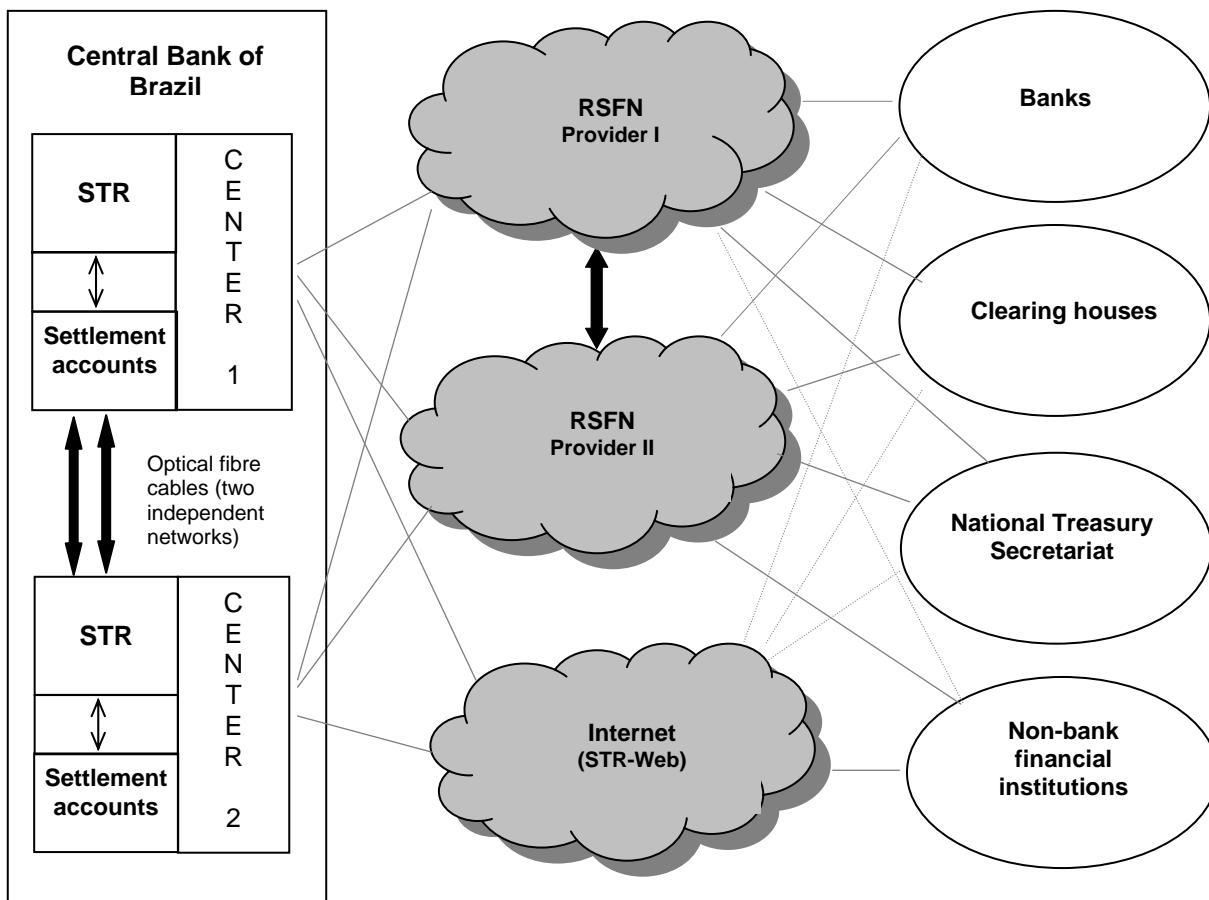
Central Bank of Brazil

STR

Settlement accounts

C
E
N
T
E
R

1

Optical fibre cables (two independent networks)

STR

Settlement accounts

C
E
N
T
E
R

2

RSFN
Provider I

RSFN
Provider II

Internet
(STR-Web)

Banks

Clearing houses

National Treasury Secretariat

Non-bank financial institutions